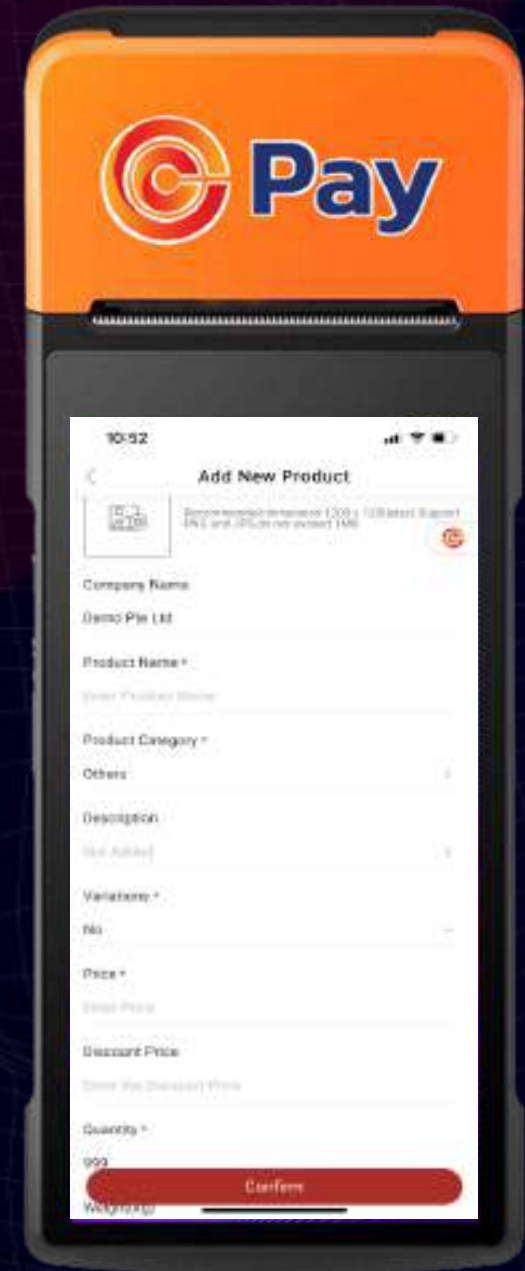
Pay

10:52

Add New Product

Recommended dimension 1200 x 1200pixel Support PNG and JPG, do not exceed 1MB

Company Name

Demo Pte Ltd

Product Name *

Enter Product Name

Product Category *

Others

Description

Not Added

Variations *

No

Price *

Enter Price

Discount Price

Enter the Discount Price

Quantity *

999

Confirm

Weight(kg)